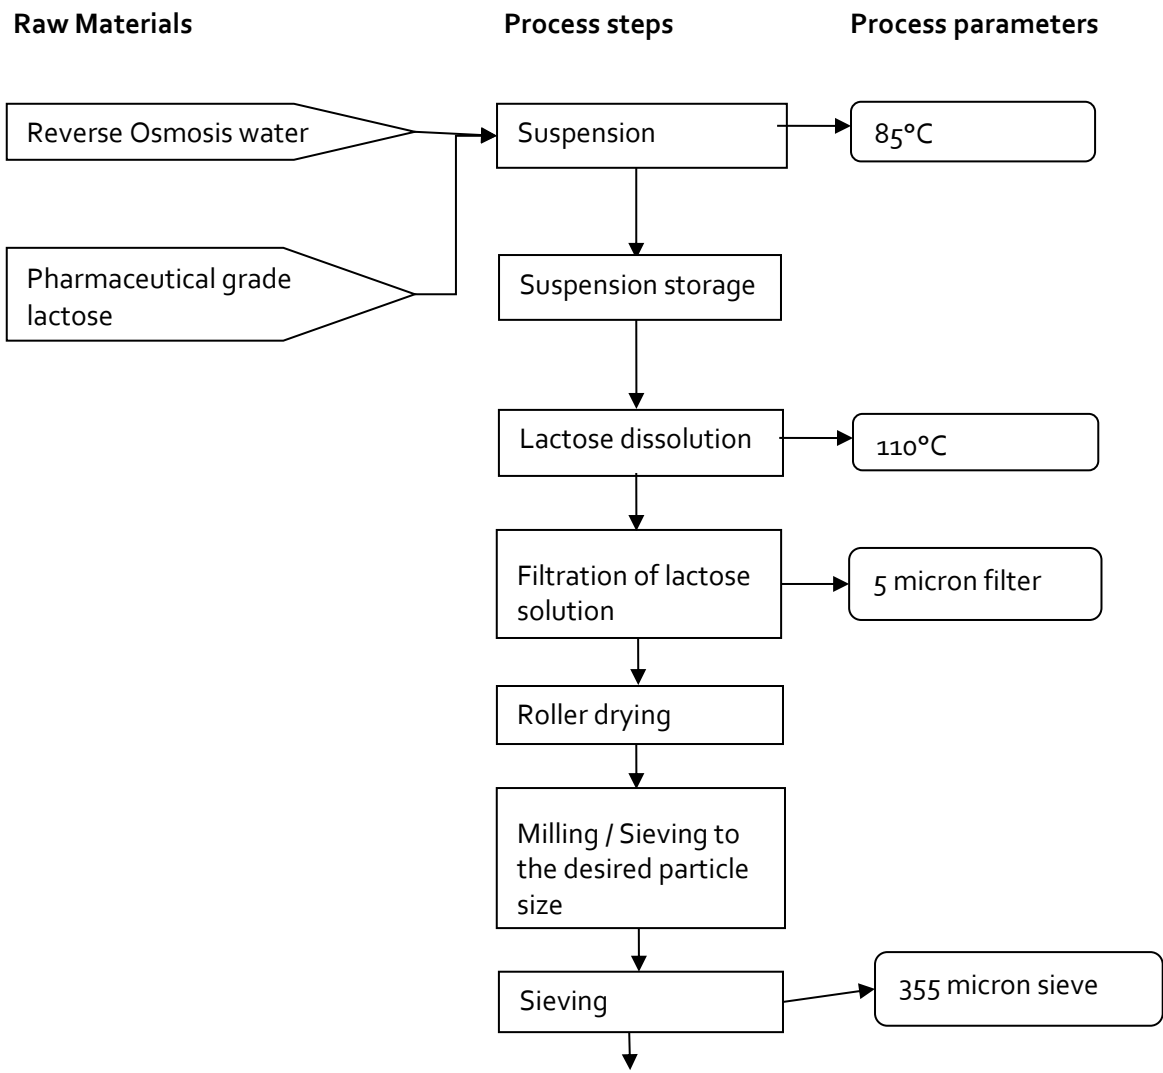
Raw Materials

Process steps

Process parameters

Reverse Osmosis water

Pharmaceutical grade lactose

Suspension

85°C

Suspension storage

Lactose dissolution

110°C

Filtration of lactose solution

5 micron filter

Roller drying

Milling / Sieving to the desired particle size

Sieving

355 micron sieve